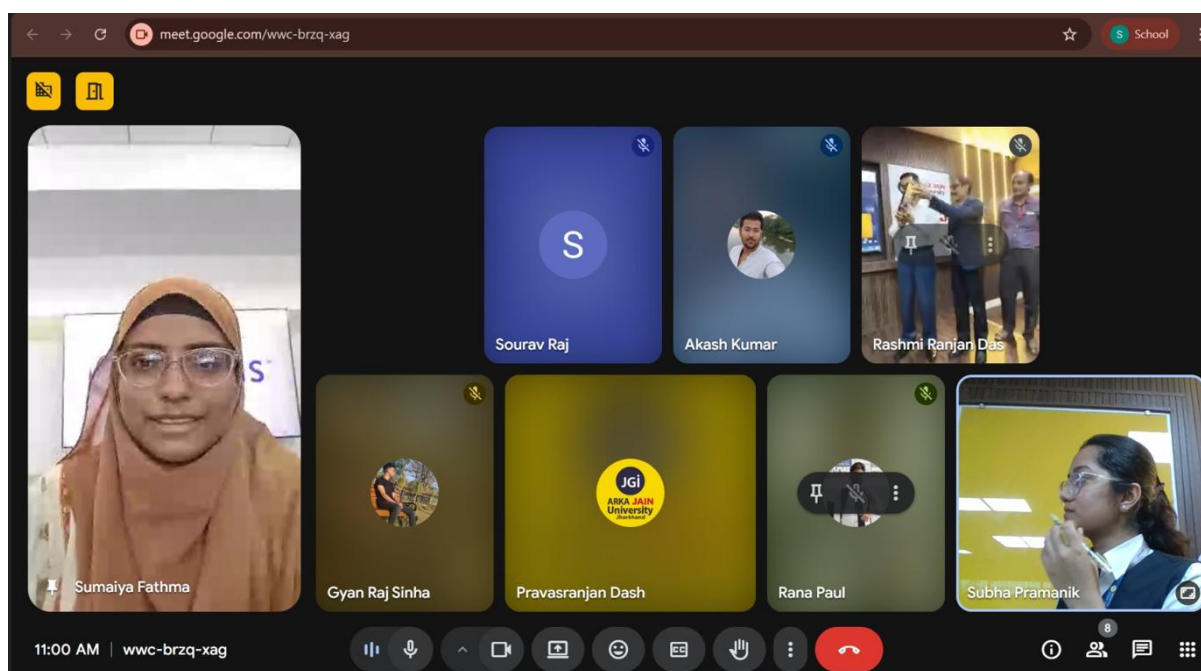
meet.google.com/wwc-brzq-xag

S School

S

Sourav Raj

Akash Kumar

Rashmi Ranjan Das

Sumaiya Fathma

Gyan Raj Sinha

JGi
ARKA JAIN University
Jharkhand

Pravasranjan Dash

Rana Paul

Subha Pramanik

11:00 AM | wwc-brzq-xag

8